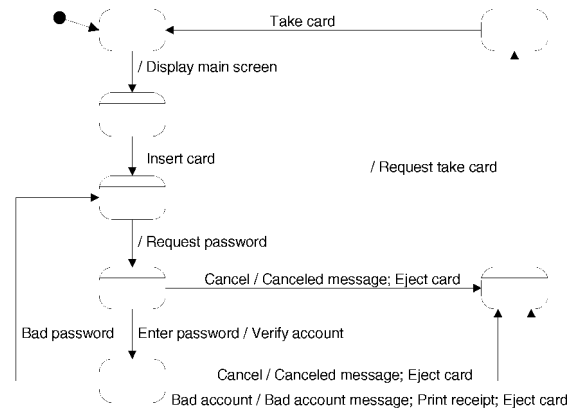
Take card

/ Display main screen

Insert card

/ Request take card

/ Request password

Cancel / Canceled message; Eject card

Bad password

Enter password / Verify account

Cancel / Canceled message; Eject card

Bad account / Bad account message; Print receipt; Eject card